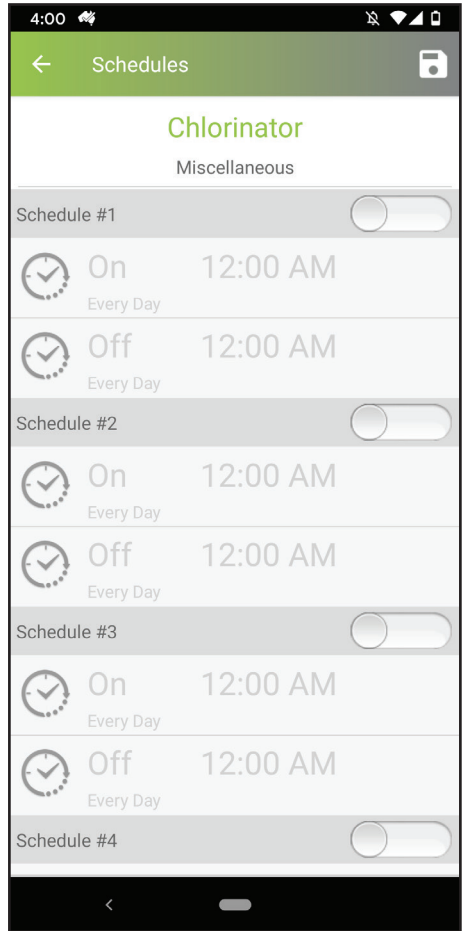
4:00

Schedules

Chlorinator

Miscellaneous

Schedule #1

On 12:00 AM
Every Day

Off 12:00 AM
Every Day

Schedule #2

On 12:00 AM
Every Day

Off 12:00 AM
Every Day

Schedule #3

On 12:00 AM
Every Day

Off 12:00 AM
Every Day

Schedule #4